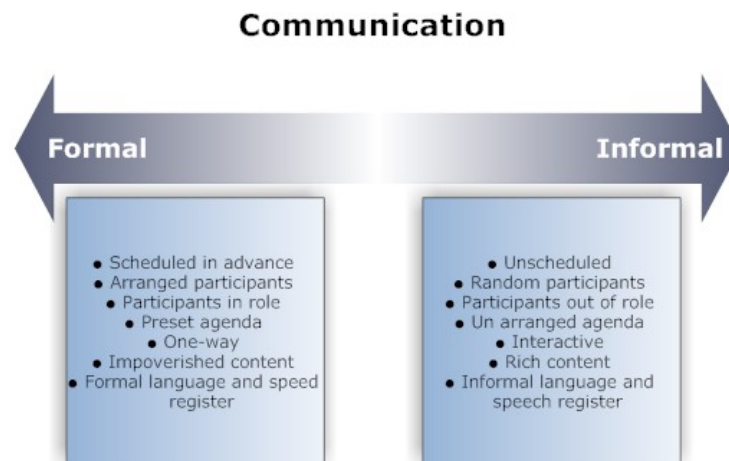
Communication

Formal

Informal

- Scheduled in advance
- Arranged participants
- Participants in role
- Preset agenda
- One-way
- Impoverished content
- Formal language and speed register

- Unscheduled
- Random participants
- Participants out of role
- Un arranged agenda
- Interactive
- Rich content
- Informal language and speech register